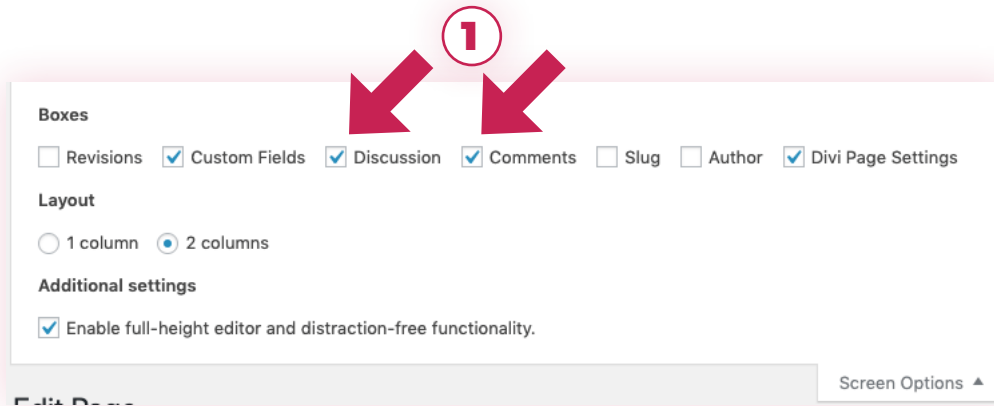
1

Boxes

Revisions Custom Fields Discussion Comments Slug Author Divi Page Settings

Layout

1 column 2 columns

Additional settings

Enable full-height editor and distraction-free functionality.

Screen Options ▲

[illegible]